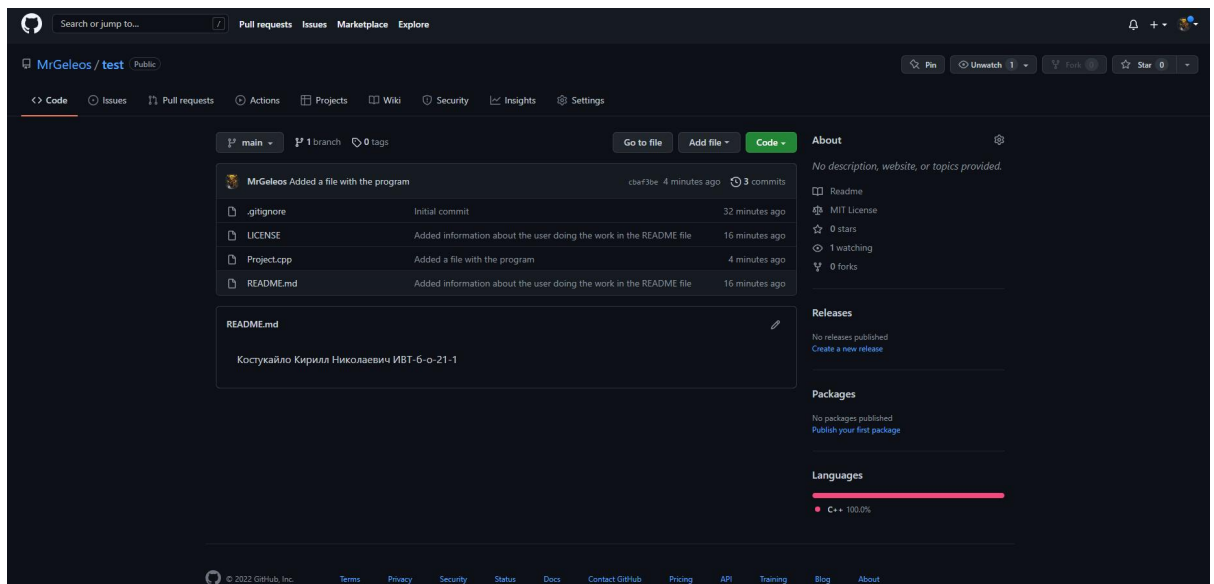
Search or jump to... / Pull requests Issues Marketplace Explore

MrGeleos / test Public

Pin Unwatch 1 Fork 0 Star 0

Code Issues Pull requests Actions Projects Wiki Security Insights Settings

main 1 branch 0 tags Go to file Add file Code

MrGeleos Added a file with the program cbef3be 4 minutes ago 3 commits

| | | |
|---|---|---|
| .gitignore | Initial commit | 32 minutes ago |
| LICENSE | Added information about the user doing the work in the README file | 16 minutes ago |
| Project.cpp | Added a file with the program | 4 minutes ago |
| README.md | Added information about the user doing the work in the README file | 16 minutes ago |

README.md

Костукайло Кирилл Николаевич ИВТ-6-о-21-1

About

No description, website, or topics provided.

Readme

MIT License

0 stars

1 watching

0 forks

Releases

No releases published

Create a new release

Packages

No packages published

Publish your first package

Languages

C++ 100.0%

© 2022 GitHub, Inc. Terms Privacy Security Status Docs Contact GitHub Pricing API Training Blog About